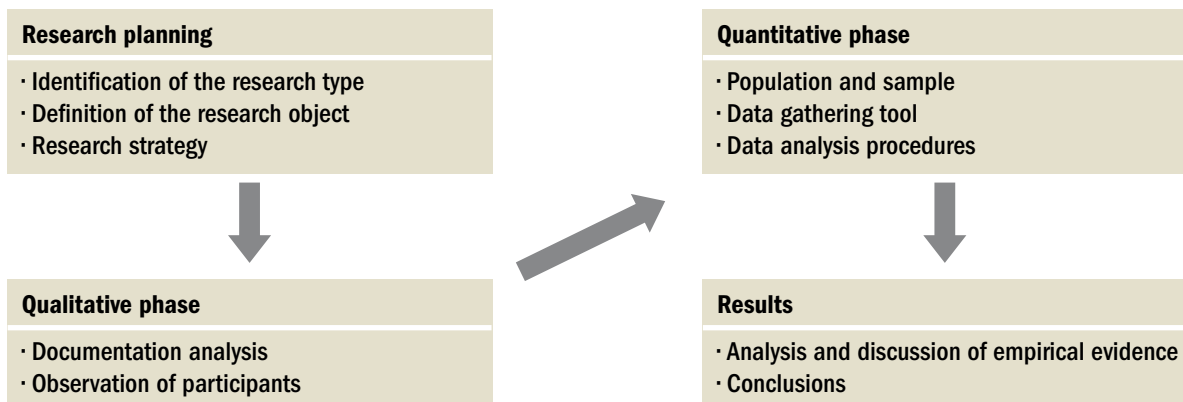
Research planning

· Identification of the research type
· Definition of the research object
· Research strategy

Qualitative phase

· Documentation analysis
· Observation of participants

Quantitative phase

· Population and sample
· Data gathering tool
· Data analysis procedures

Results

· Analysis and discussion of empirical evidence
· Conclusions